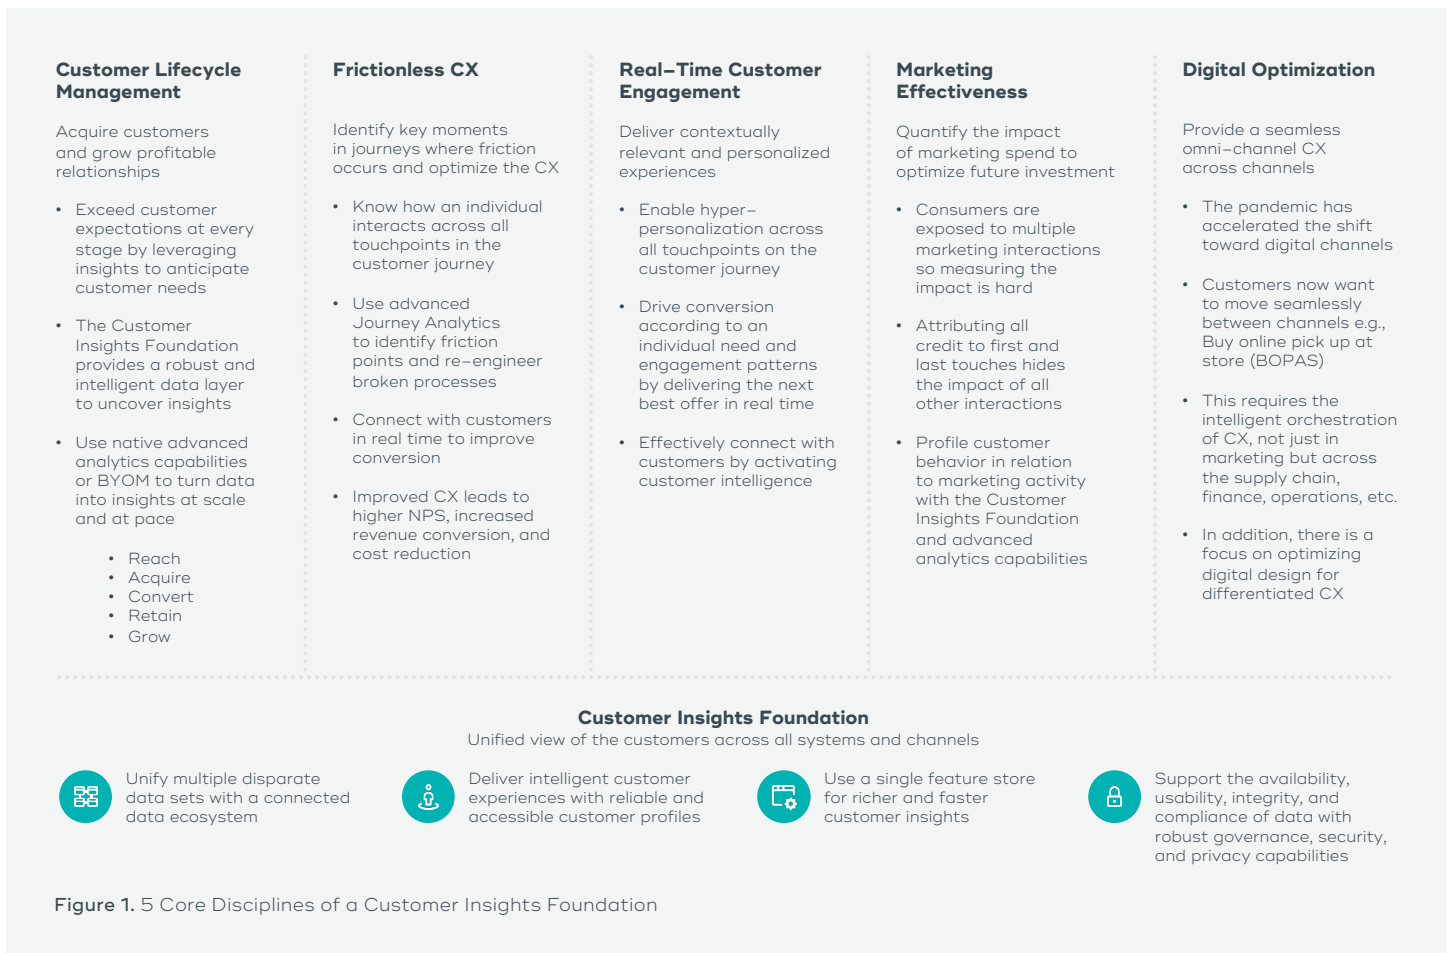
Customer Lifecycle Management

Acquire customers and grow profitable relationships

- Exceed customer expectations at every stage by leveraging insights to anticipate customer needs
- The Customer Insights Foundation provides a robust and intelligent data layer to uncover insights
- Use native advanced analytics capabilities or BYOM to turn data into insights at scale and at pace
  - Reach
  - Acquire
  - Convert
  - Retain
  - Grow

Frictionless CX

Identify key moments in journeys where friction occurs and optimize the CX

- Know how an individual interacts across all touchpoints in the customer journey
- Use advanced Journey Analytics to identify friction points and re–engineer broken processes
- Connect with customers in real time to improve conversion
- Improved CX leads to higher NPS, increased revenue conversion, and cost reduction

Real–Time Customer Engagement

Deliver contextually relevant and personalized experiences

- Enable hyper–personalization across all touchpoints on the customer journey
- Drive conversion according to an individual need and engagement patterns by delivering the next best offer in real time
- Effectively connect with customers by activating customer intelligence

Marketing Effectiveness

Quantify the impact of marketing spend to optimize future investment

- Consumers are exposed to multiple marketing interactions so measuring the impact is hard
- Attributing all credit to first and last touches hides the impact of all other interactions
- Profile customer behavior in relation to marketing activity with the Customer Insights Foundation and advanced analytics capabilities

Digital Optimization

Provide a seamless omni–channel CX across channels

- The pandemic has accelerated the shift toward digital channels
- Customers now want to move seamlessly between channels e.g., Buy online pick up at store (BOPAS)
- This requires the intelligent orchestration of CX, not just in marketing but across the supply chain, finance, operations, etc.
- In addition, there is a focus on optimizing digital design for differentiated CX

Customer Insights Foundation
Unified view of the customers across all systems and channels

Unify multiple disparate data sets with a connected data ecosystem

Deliver intelligent customer experiences with reliable and accessible customer profiles

Use a single feature store for richer and faster customer insights

Support the availability, usability, integrity, and compliance of data with robust governance, security, and privacy capabilities

Figure 1. 5 Core Disciplines of a Customer Insights Foundation